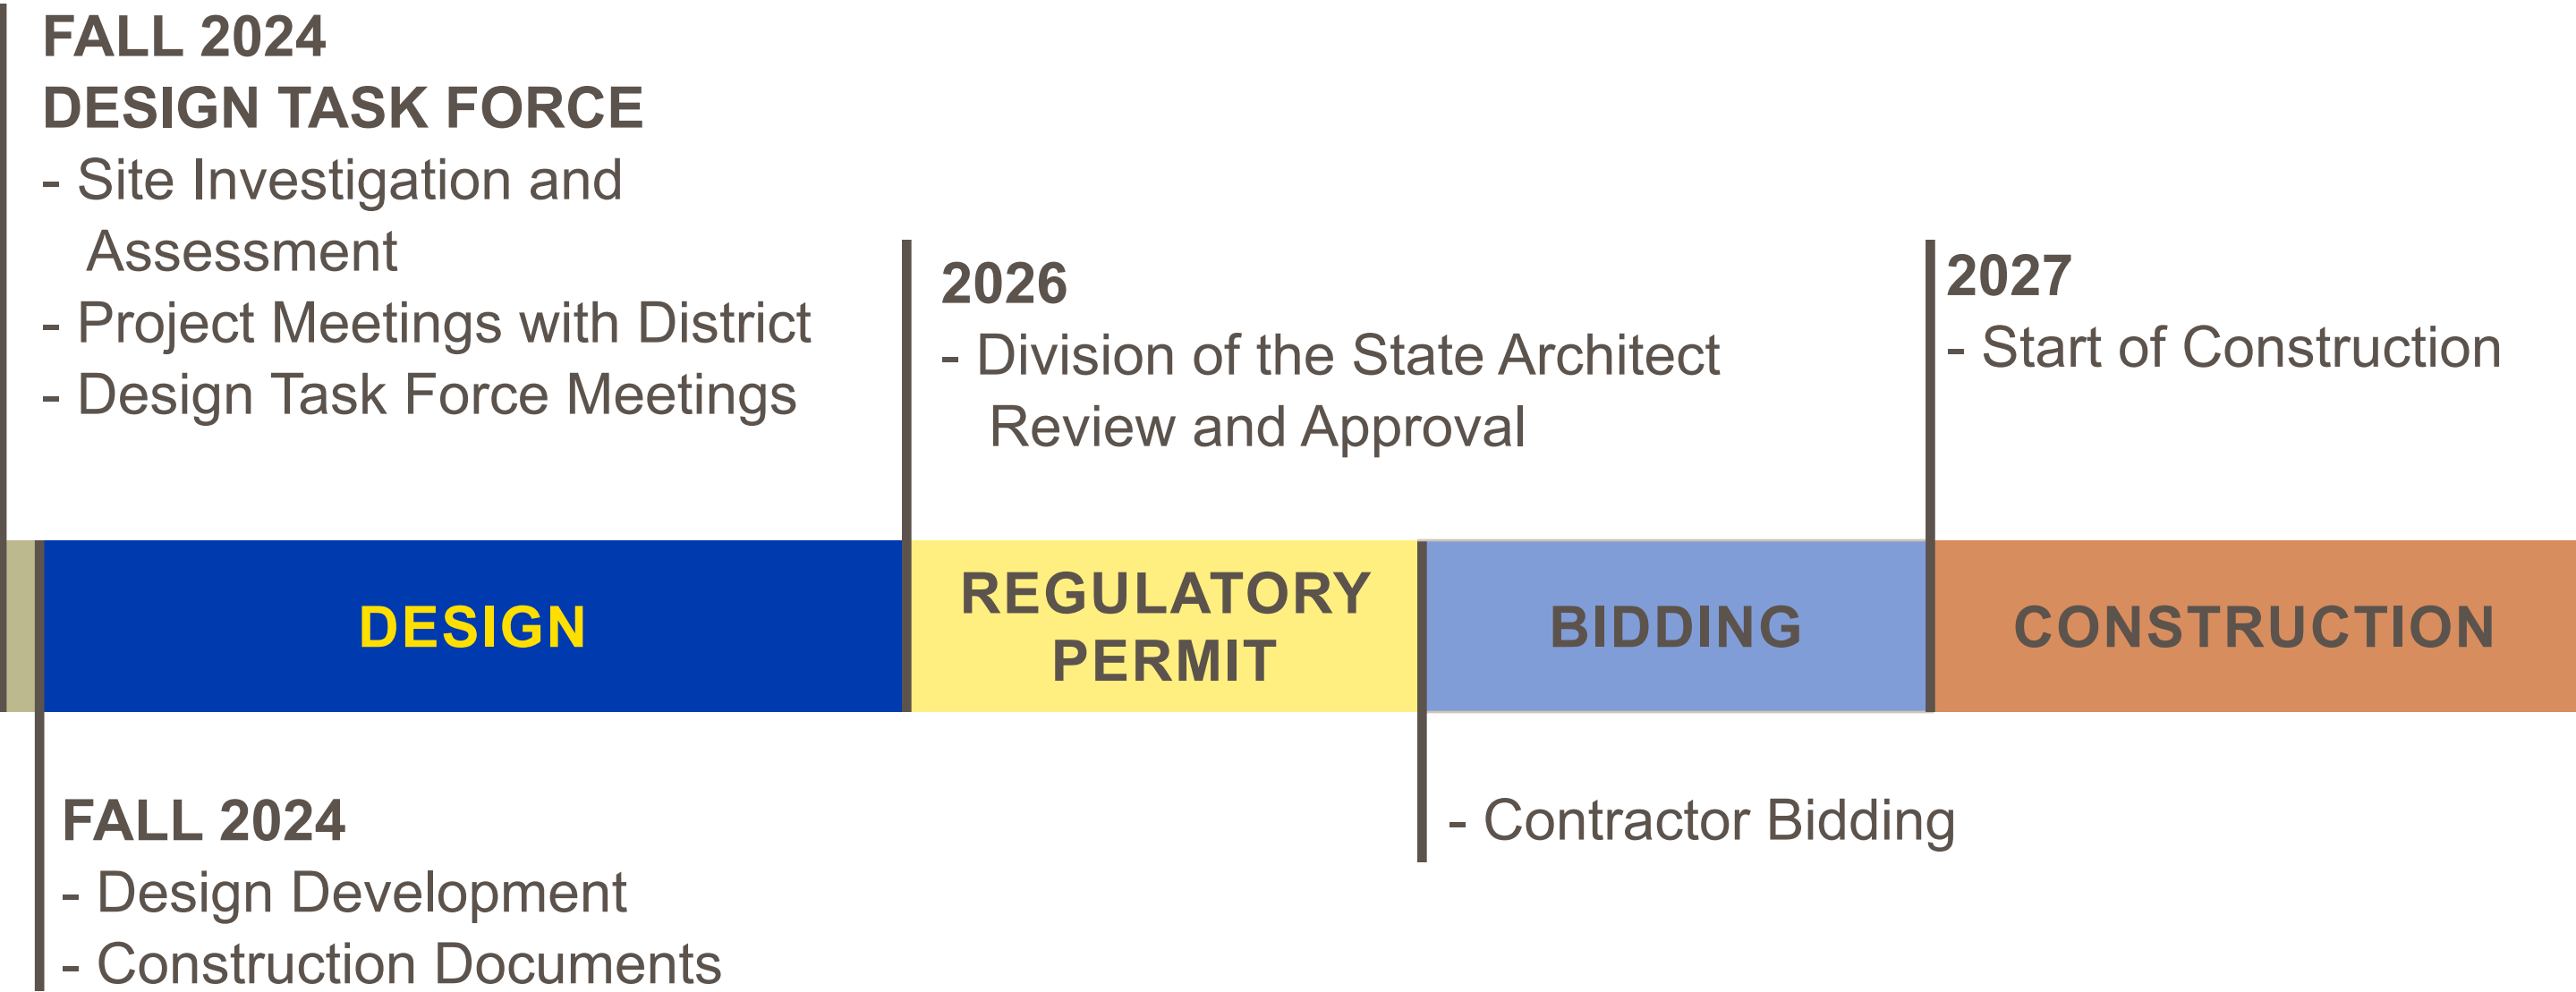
FALL 2024
DESIGN TASK FORCE
- Site Investigation and Assessment
- Project Meetings with District
- Design Task Force Meetings

2026
- Division of the State Architect Review and Approval

2027
- Start of Construction

DESIGN

REGULATORY PERMIT

BIDDING

CONSTRUCTION

FALL 2024
- Design Development
- Construction Documents

- Contractor Bidding